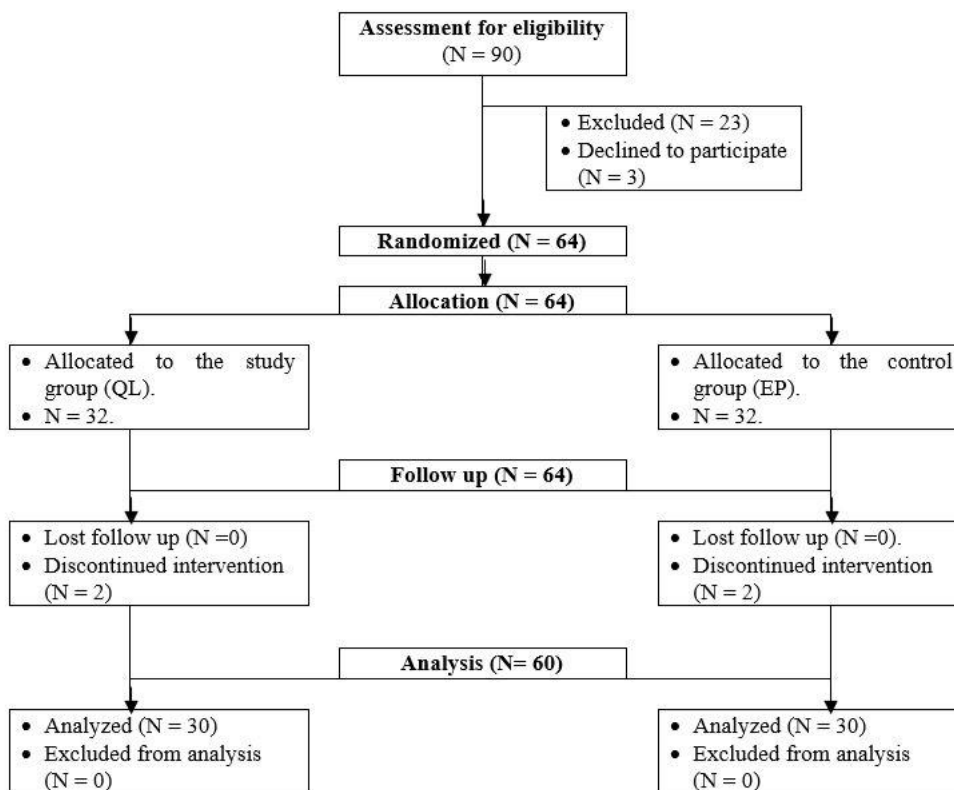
Assessment for eligibility
(N = 90)

• Excluded (N = 23)
• Declined to participate (N = 3)

Randomized (N = 64)

Allocation (N = 64)

• Allocated to the study group (QL).
• N = 32.

• Allocated to the control group (EP).
• N = 32.

Follow up (N = 64)

• Lost follow up (N =0)
• Discontinued intervention (N = 2)

• Lost follow up (N =0).
• Discontinued intervention (N = 2)

Analysis (N= 60)

• Analyzed (N = 30)
• Excluded from analysis (N = 0)

• Analyzed (N = 30)
• Excluded from analysis (N = 0)